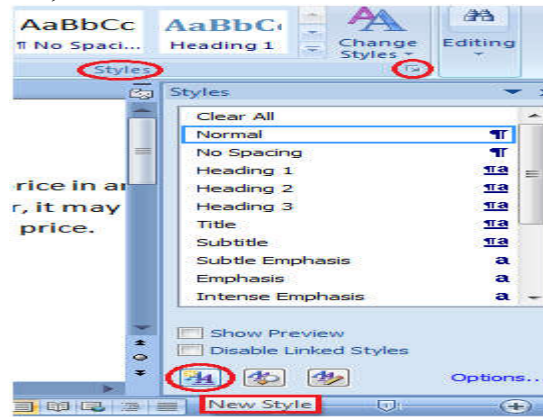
AaBbCc
¶ No Spaci...

AaBbC
Heading 1

Change Styles

Editing

Styles

rice in a
r, it may
price.

Styles

Clear All
Normal ¶
No Spacing ¶
Heading 1 ¶a
Heading 2 ¶a
Heading 3 ¶a
Title ¶a
Subtitle ¶a
Subtle Emphasis a
Emphasis a
Intense Emphasis a

Show Preview
Disable Linked Styles

Options...

New Style